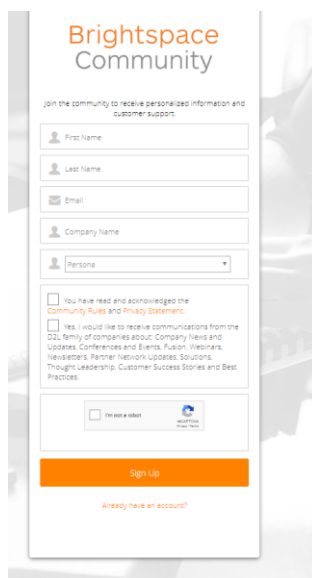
Brightspace
Community

Join the community to receive personalized information and customer support.

First Name

Last Name

Email

Company Name

Persona

You have read and acknowledged the Community Rules and Privacy Statement.

Yes, I would like to receive communications from the D2L family of companies about: Company News and Updates, Conferences and Events, Fusion, Webinars, Newsletters, Partner Network Updates, Solutions, Thought Leadership, Customer Success Stories and Best Practices.

I'm not a robot

reCAPTCHA
Privacy - Terms

Sign Up

Already have an account?